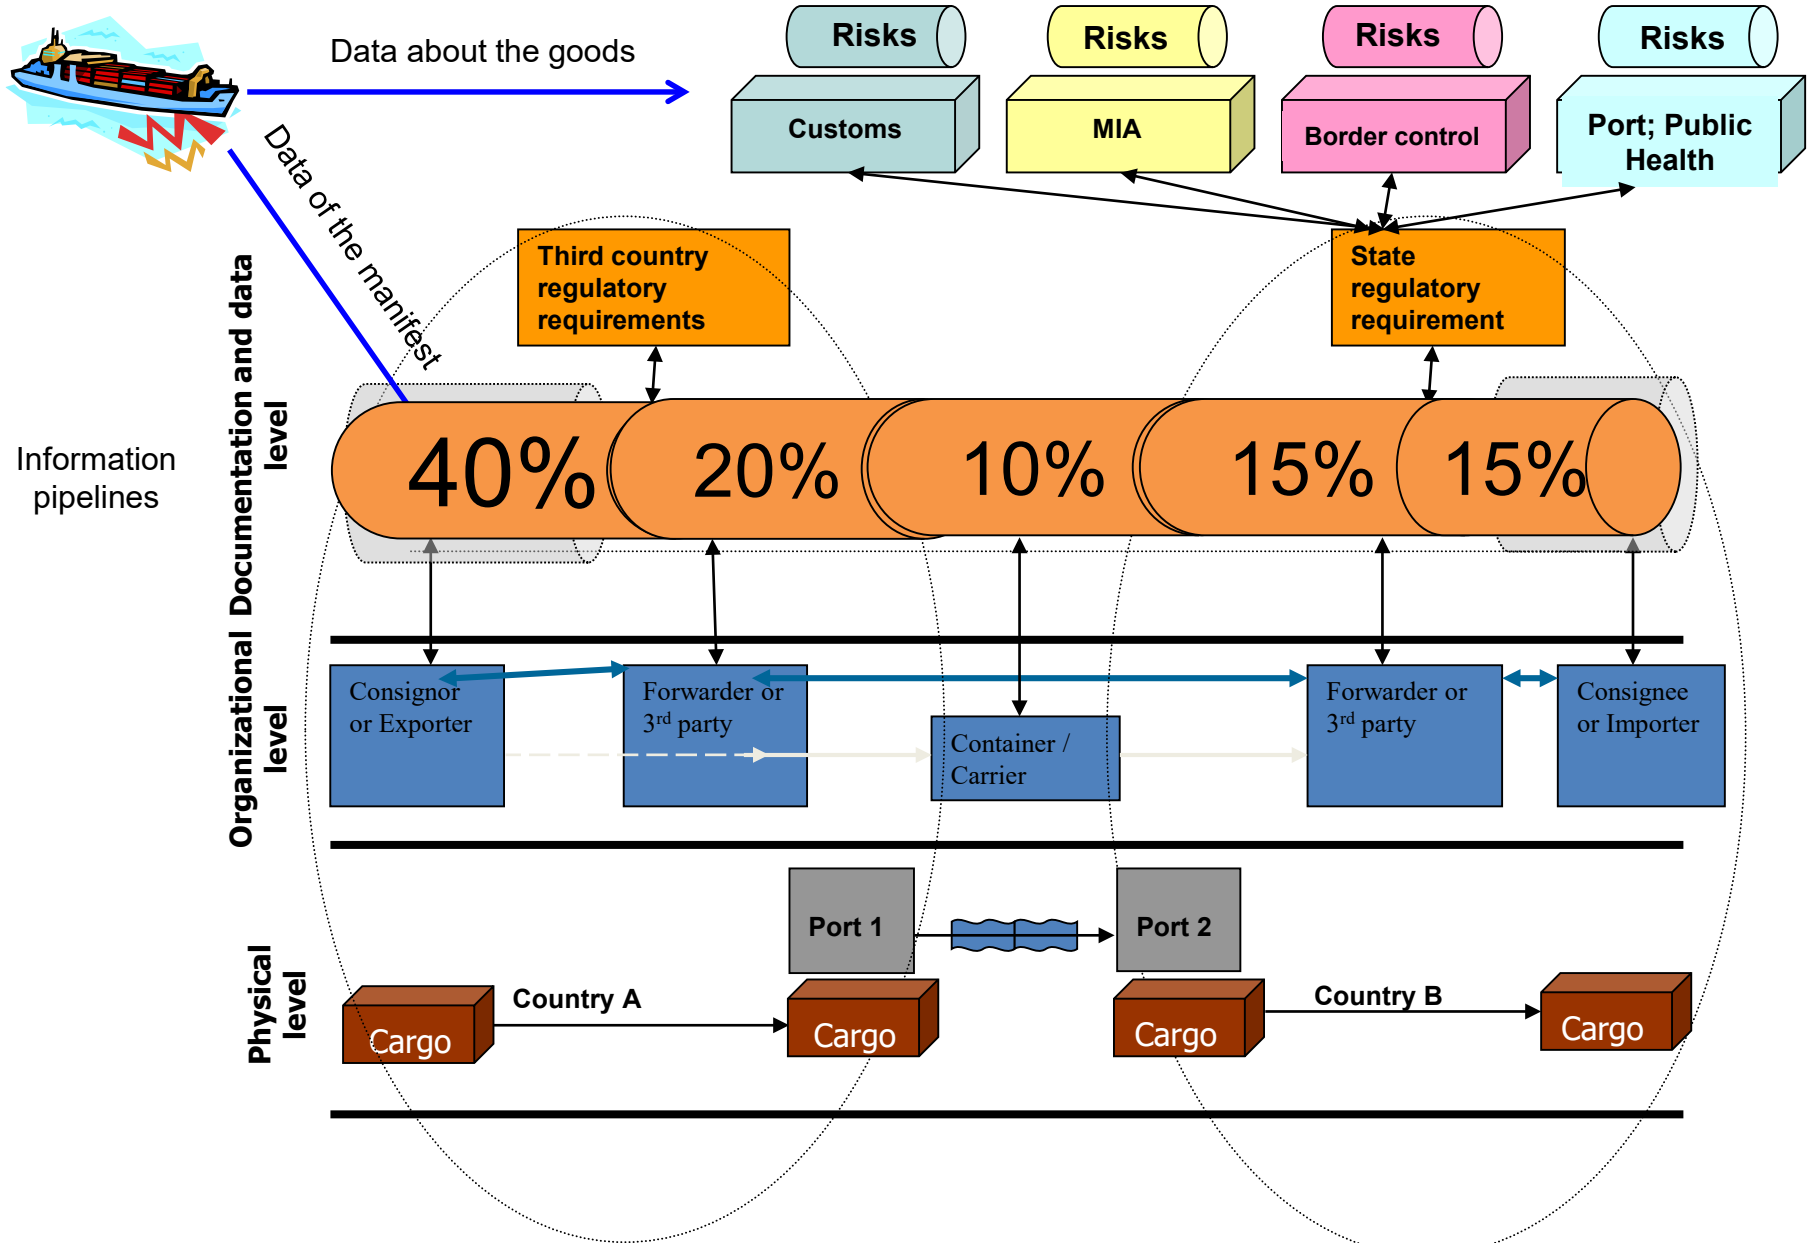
Data about the goods

Risks

Risks

Risks

Risks

Customs

MIA

Border control

Port; Public Health

Data of the manifest

Third country regulatory requirements

State regulatory requirement

Information pipelines

Documentation and data level

40%

20%

10%

15%

15%

Organizational level

Consignor or Exporter

Forwarder or 3$^{rd}$ party

Container / Carrier

Forwarder or 3$^{rd}$ party

Consignee or Importer

Physical level

Port 1

Port 2

Cargo

Country A

Cargo

Cargo

Country B

Cargo